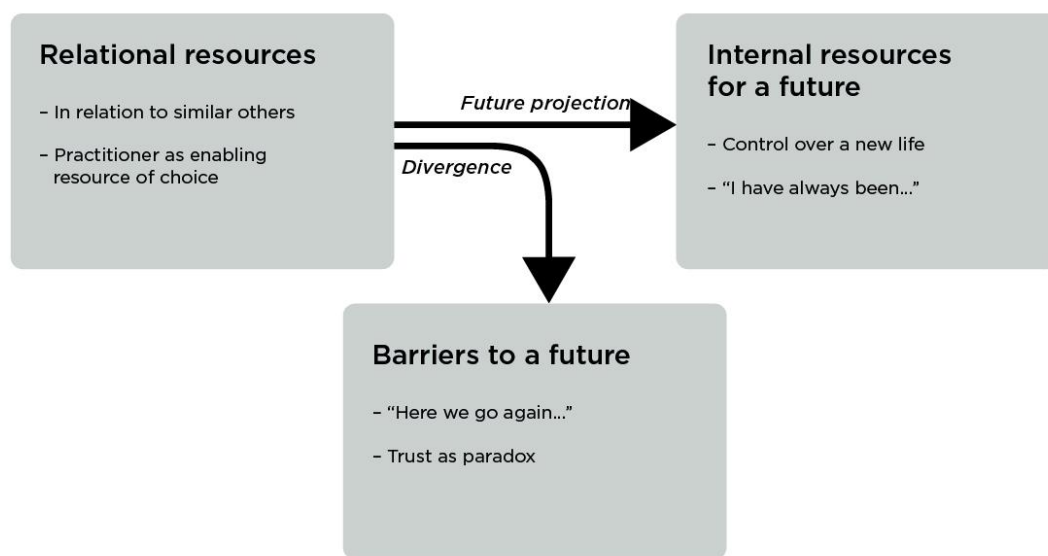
Relational resources

– In relation to similar others

– Practitioner as enabling resource of choice

Future projection

Divergence

Internal resources for a future

– Control over a new life

– "I have always been..."

Barriers to a future

– "Here we go again..."

– Trust as paradox